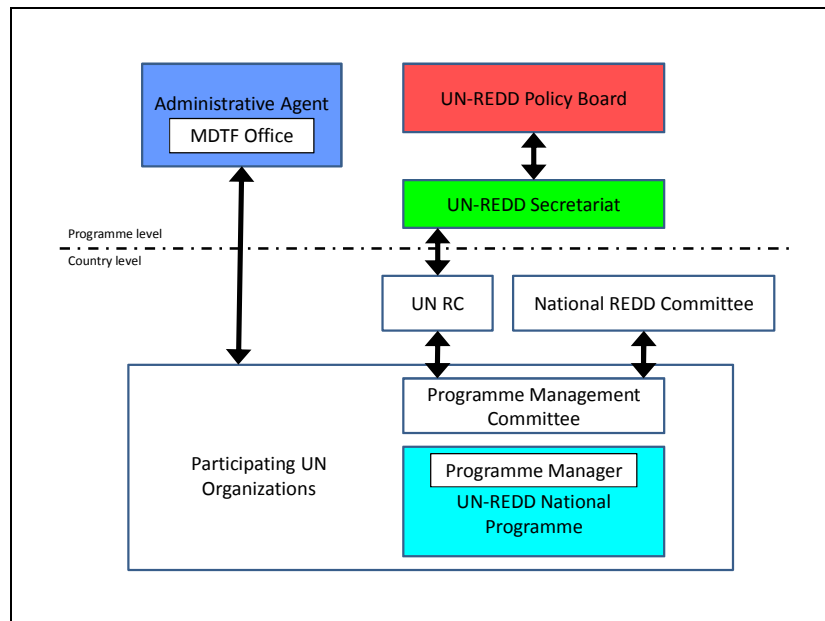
Administrative Agent

MDTF Office

UN-REDD Policy Board

UN-REDD Secretariat

Programme level

Country level

UN RC

National REDD Committee

Participating UN Organizations

Programme Management Committee

Programme Manager

UN-REDD National Programme